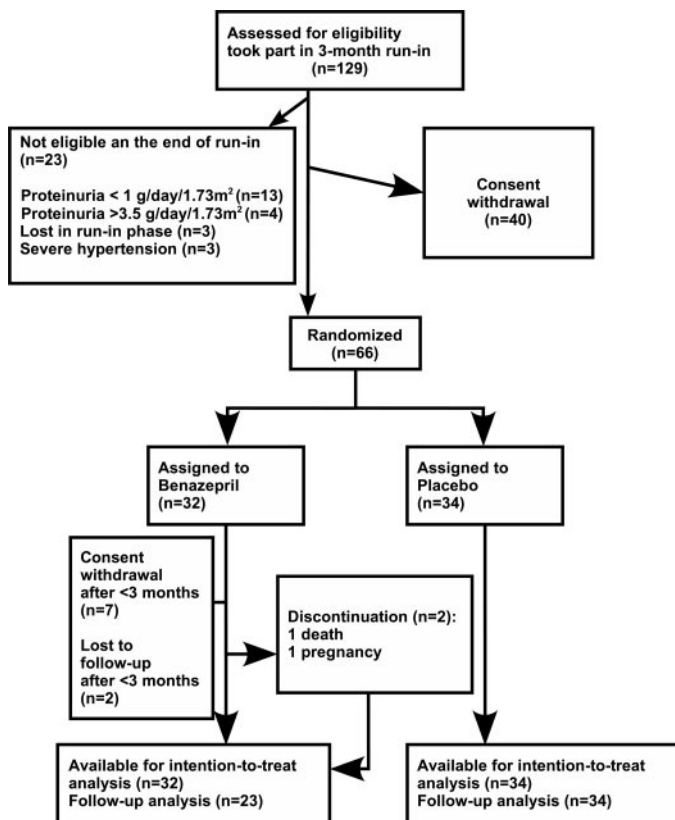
Assessed for eligibility took part in 3-month run-in (n=129)

Not eligible an the end of run-in (n=23)

Proteinuria < 1 g/day/1.73m$^2$ (n=13)
Proteinuria >3.5 g/day/1.73m$^2$ (n=4)
Lost in run-in phase (n=3)
Severe hypertension (n=3)

Consent withdrawal (n=40)

Randomized (n=66)

Assigned to Benazepril (n=32)

Assigned to Placebo (n=34)

Consent withdrawal after <3 months (n=7)

Lost to follow-up after <3 months (n=2)

Discontinuation (n=2):
1 death
1 pregnancy

Available for intention-to-treat analysis (n=32)
Follow-up analysis (n=23)

Available for intention-to-treat analysis (n=34)
Follow-up analysis (n=34)